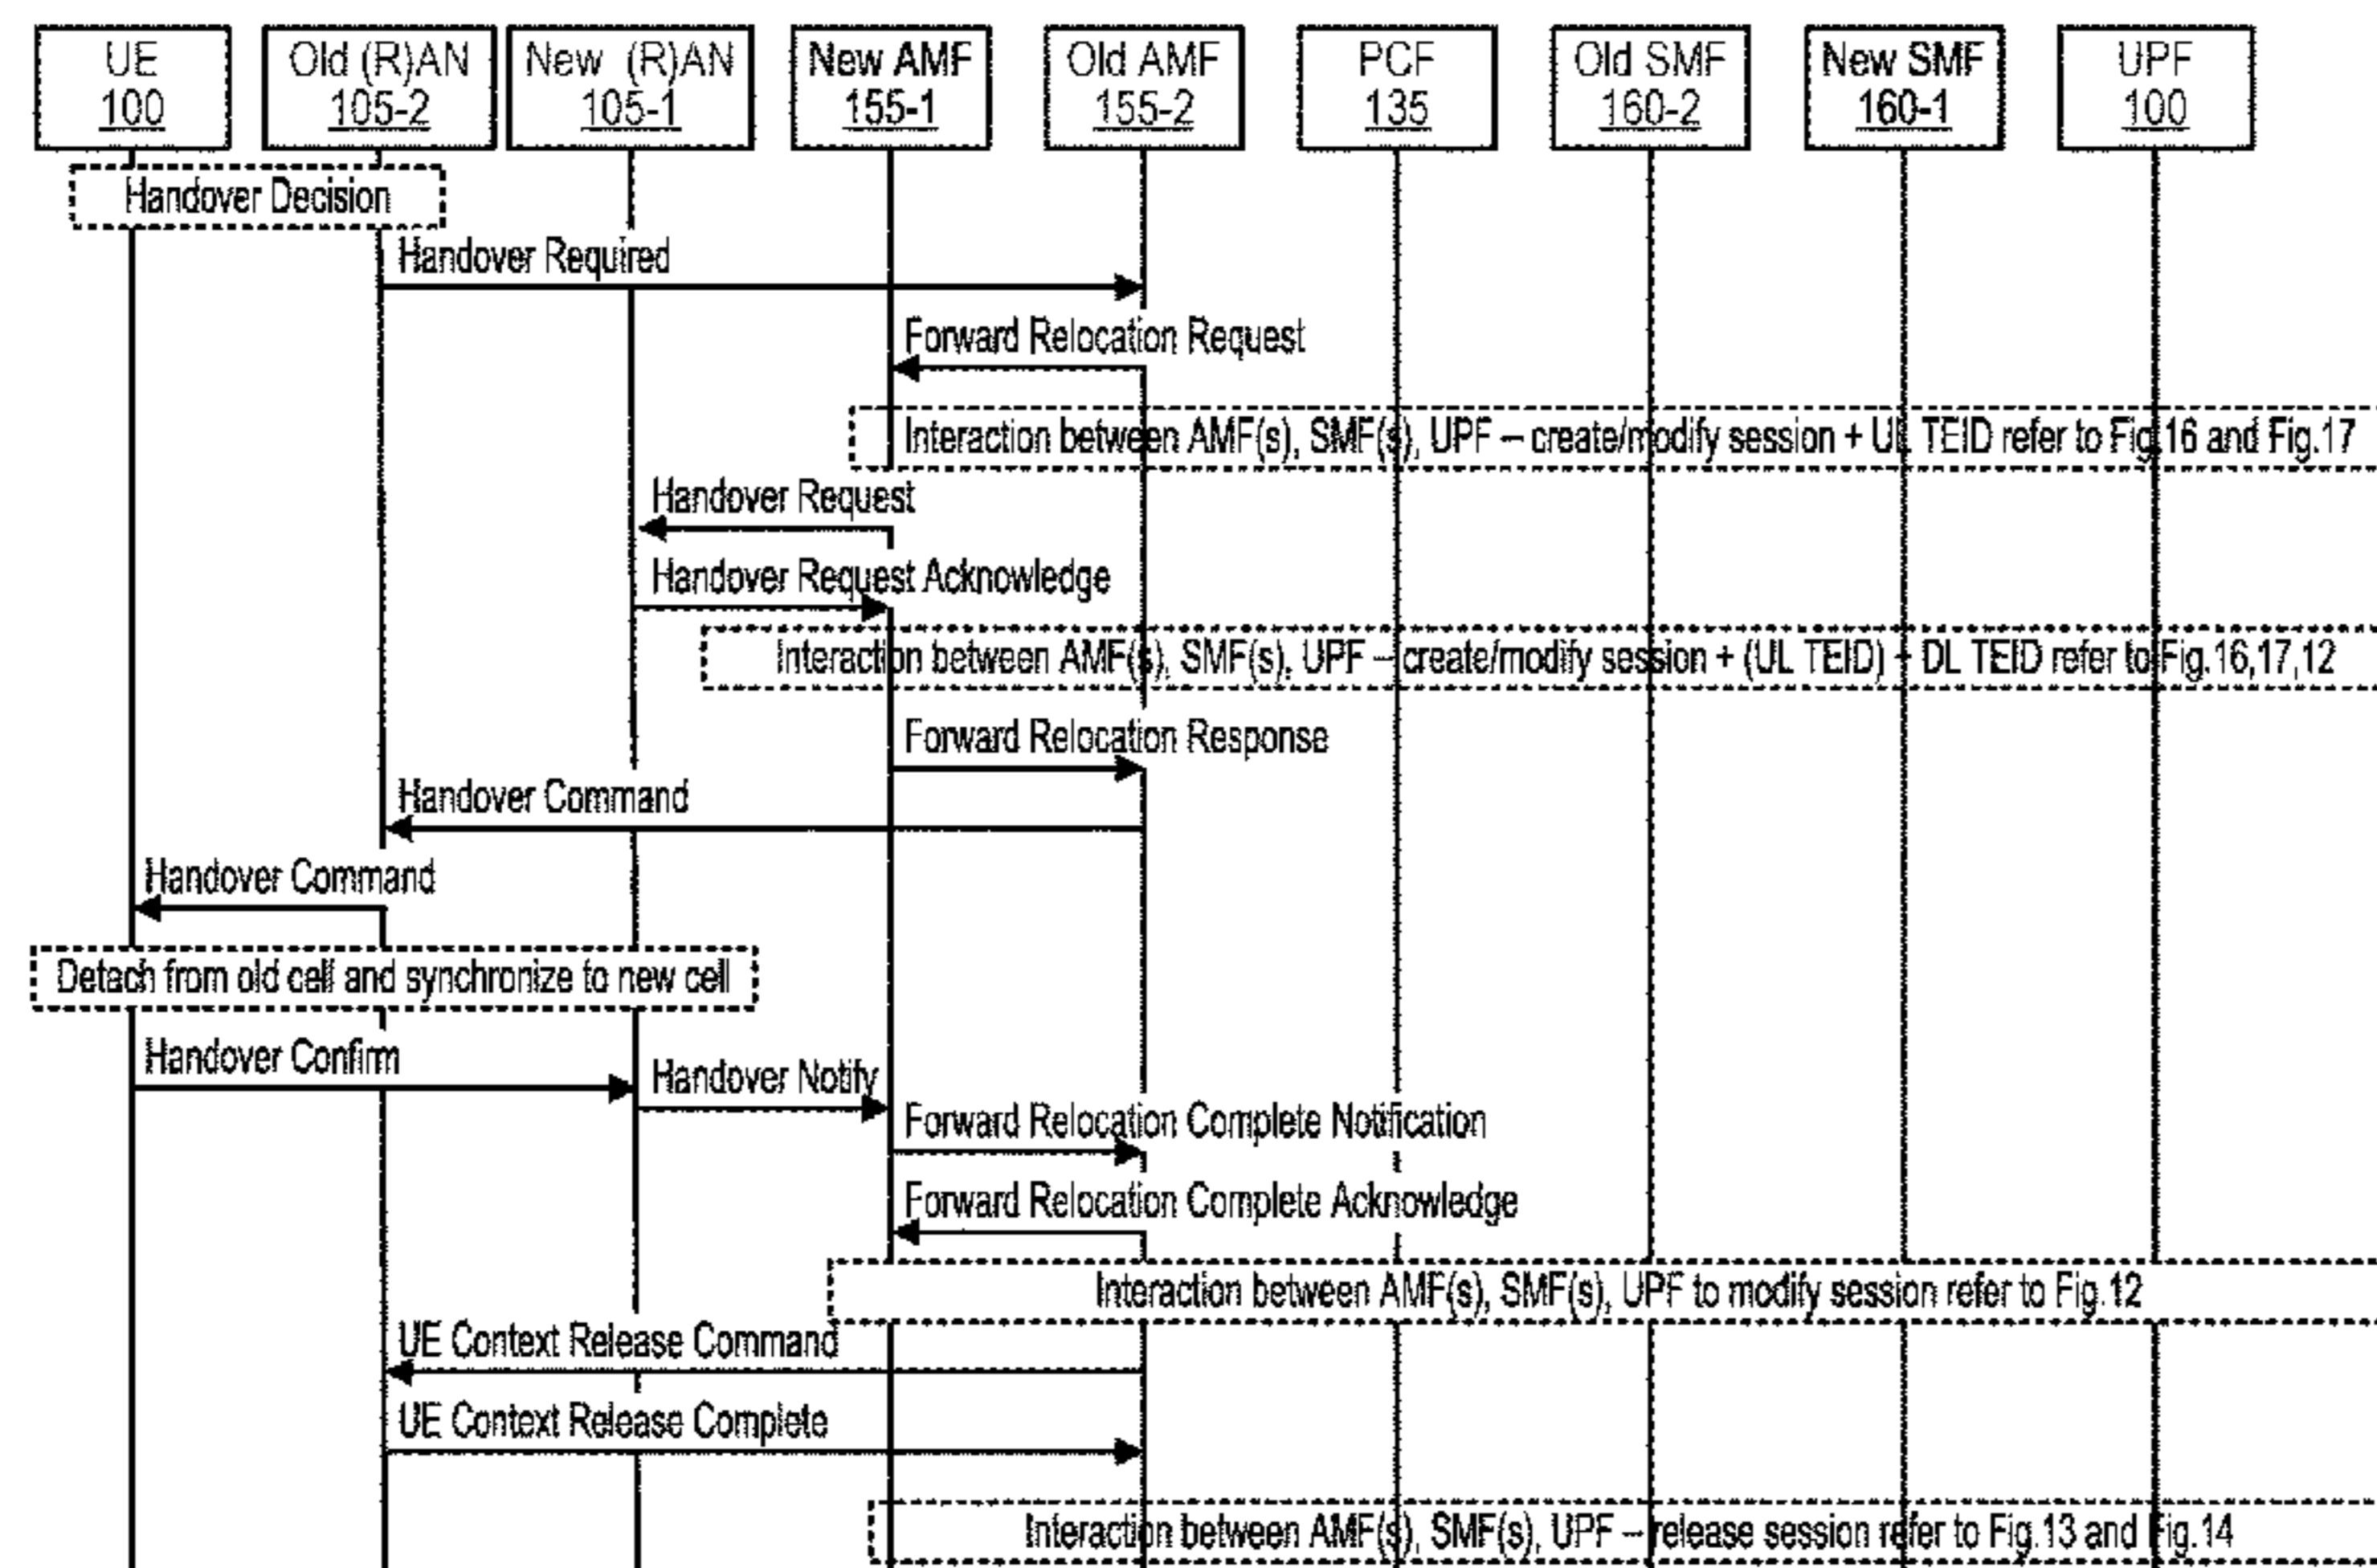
UE
100

Old (R)AN
105-2

New (R)AN
105-1

New AMF
155-1

Old AMF
155-2

PCF
135

Old SMF
160-2

New SMF
160-1

UPF
100

Handover Decision

Handover Required

Forward Relocation Request

Interaction between AMF(s), SMF(s), UPF – create/modify session + UL TEID refer to Fig.16 and Fig.17

Handover Request

Handover Request Acknowledge

Interaction between AMF(s), SMF(s), UPF – create/modify session + (UL TEID) + DL TEID refer to Fig.16,17,12

Forward Relocation Response

Handover Command

Handover Command

Detach from old cell and synchronize to new cell

Handover Confirm

Handover Notify

Forward Relocation Complete Notification

Forward Relocation Complete Acknowledge

Interaction between AMF(s), SMF(s), UPF to modify session refer to Fig.12

UE Context Release Command

UE Context Release Complete

Interaction between AMF(s), SMF(s), UPF – release session refer to Fig.13 and Fig.14